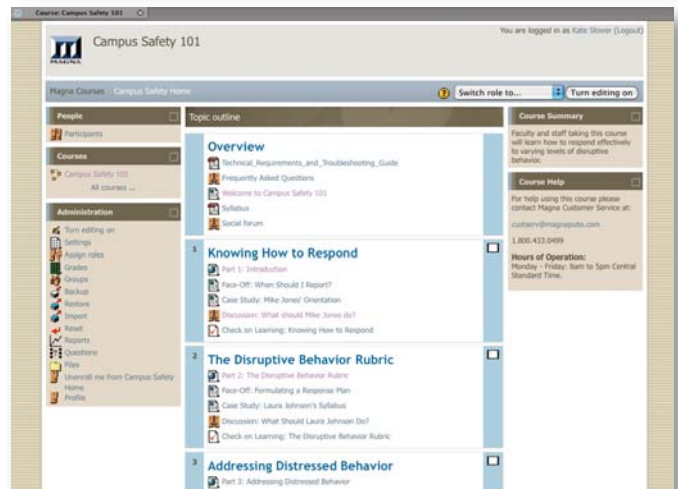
Course: Campus Safety 101

MAGNA

Campus Safety 101

You are logged in as Kate Stover (Logout)

Magna Courses Campus Safety Home

Switch role to...

Turn editing on

People

Participants

Courses

Campus Safety 101

All courses ...

Administration

Turn editing on

Settings

Assign roles

Grades

Groups

Backup

Restore

Import

Reset

Reports

Questions

Files

Unenroll me from Campus Safety Home

Profile

Topic outline

Overview

Technical_Requirements_and_Troubleshooting_Guide

Frequently Asked Questions

Welcome to Campus Safety 101

Syllabus

Social forum

1

Knowing How to Respond

Part 1: Introduction

Face-Off: When Should I Report?

Case Study: Mike Jones' Orientation

Discussion: What should Mike Jones do?

Check on Learning: Knowing How to Respond

2

The Disruptive Behavior Rubric

Part 2: The Disruptive Behavior Rubric

Face-Off: Formulating a Response Plan

Case Study: Laura Johnson's Syllabus

Discussion: What Should Laura Johnson Do?

Check on Learning: The Disruptive Behavior Rubric

3

Addressing Distressed Behavior

Part 3: Addressing Distressed Behavior

Course Summary

Faculty and staff taking this course will learn how to respond effectively to varying levels of disruptive behavior.

Course Help

For help using this course please contact Magna Customer Service at:

custserv@magnapubs.com

1.800.433.0499

Hours of Operation:
Monday - Friday: 8am to 5pm Central Standard Time.